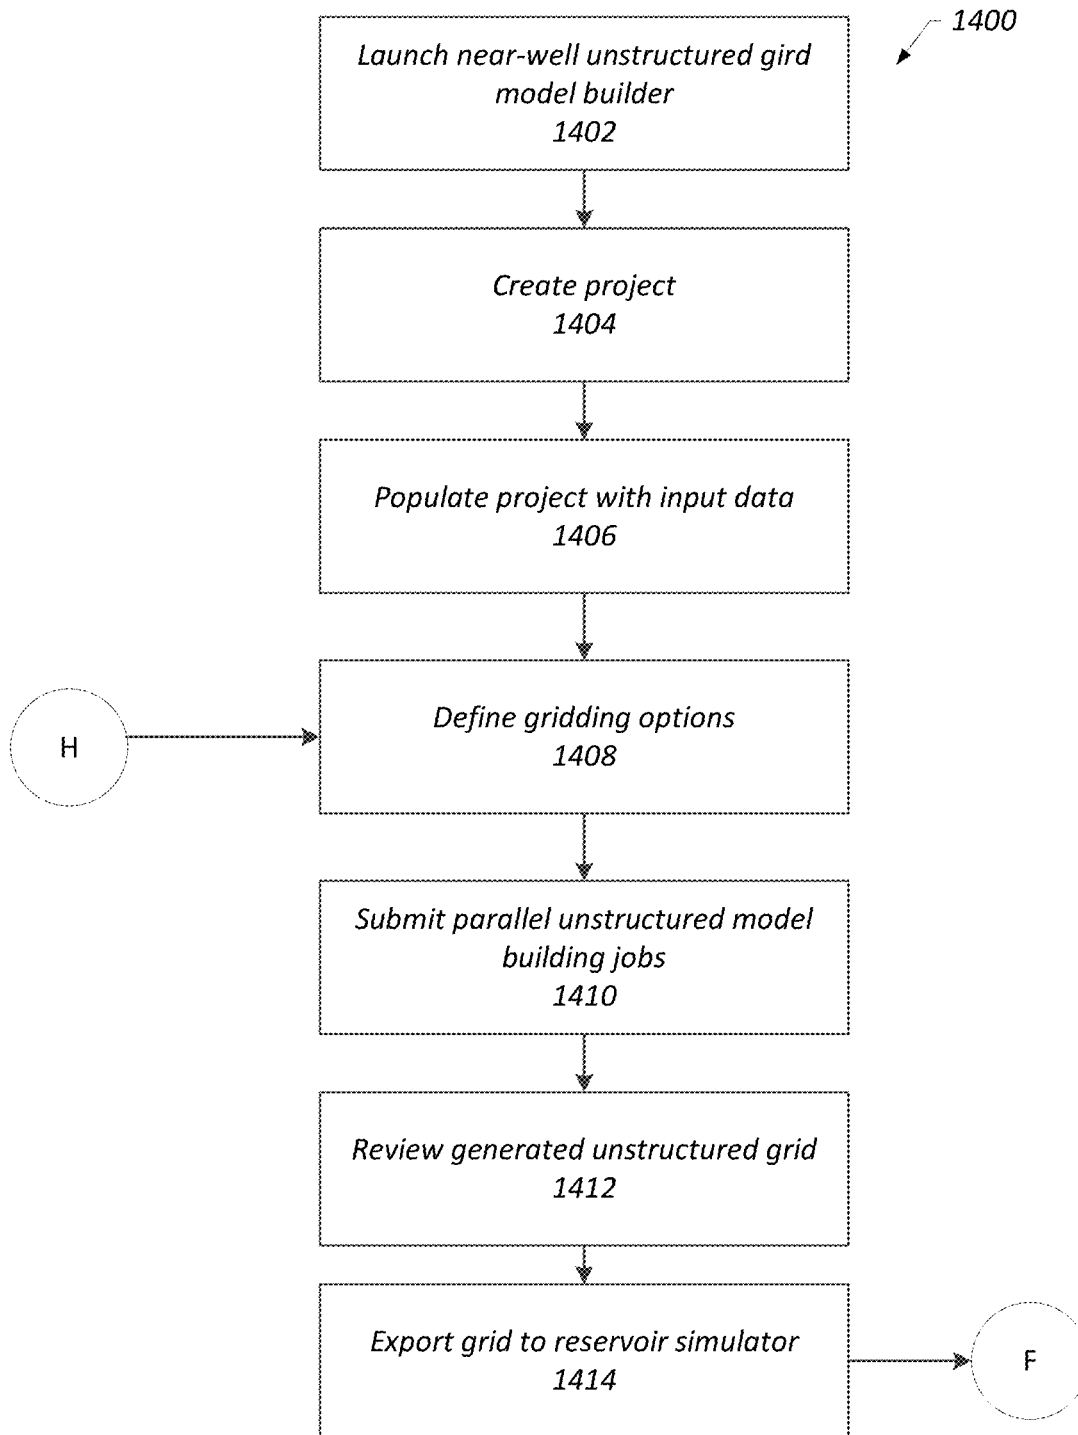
1400

Launch near-well unstructured gird model builder
1402

Create project
1404

Populate project with input data
1406

H

Define gridding options
1408

Submit parallel unstructured model building jobs
1410

Review generated unstructured grid
1412

Export grid to reservoir simulator
1414

F